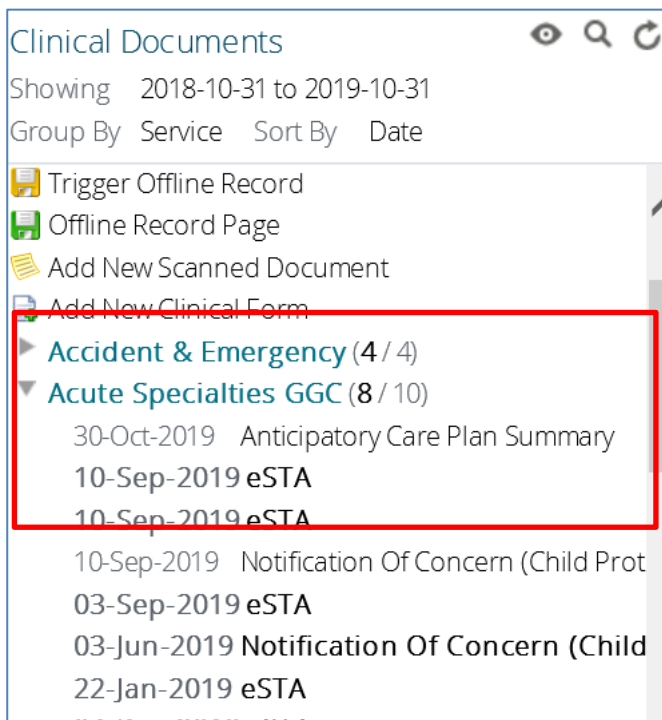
Clinical Documents

Showing 2018-10-31 to 2019-10-31

Group By Service Sort By Date

Trigger Offline Record

Offline Record Page

Add New Scanned Document

Add New Clinical Form

Accident & Emergency (4 / 4)

Acute Specialties GGC (8 / 10)

30-Oct-2019 Anticipatory Care Plan Summary

10-Sep-2019 eSTA

10-Sep-2019 eSTA

10-Sep-2019 Notification Of Concern (Child Prot

03-Sep-2019 eSTA

03-Jun-2019 Notification Of Concern (Child

22-Jan-2019 eSTA

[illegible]